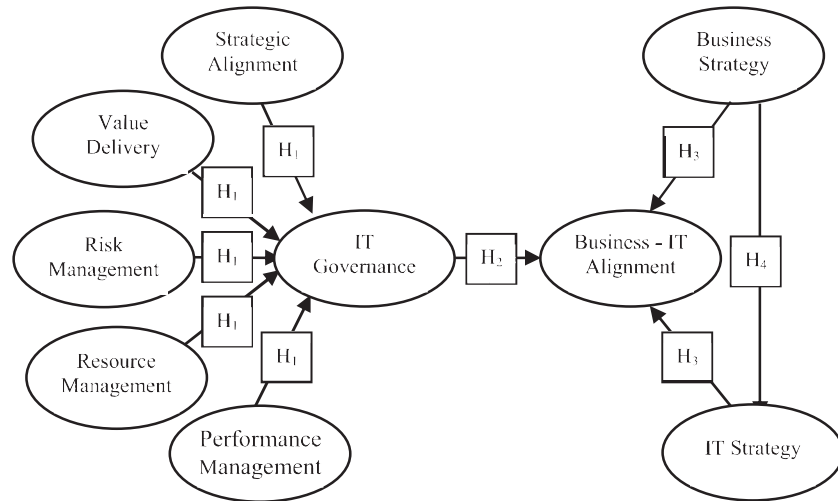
Strategic Alignment

Business Strategy

Value Delivery

$H_1$

$H_3$

$H_1$

Risk Management

$H_1$

IT Governance

$H_2$

Business - IT Alignment

$H_4$

$H_1$

Resource Management

$H_1$

$H_3$

Performance Management

IT Strategy